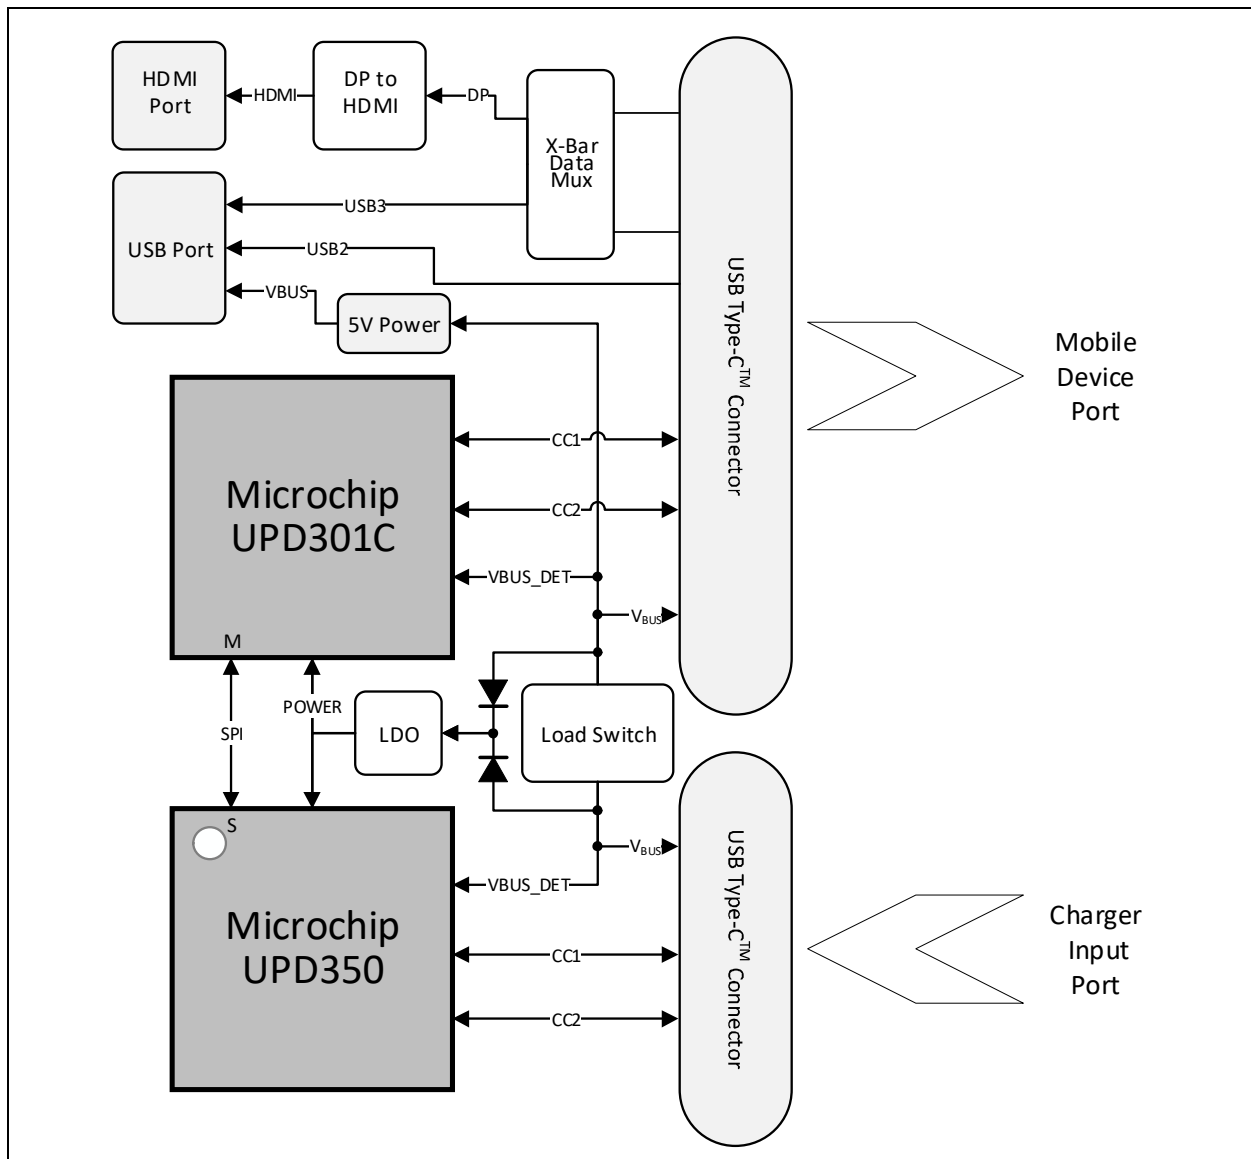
HDMI Port

HDMI

DP to HDMI

DP

X-Bar Data Mux

USB3

USB Port

USB2

VBUS

5V Power

USB Type-C$^{TM}$ Connector

Mobile Device Port

Microchip UPD301C

CC1

CC2

VBUS_DET

$V_{BUS}$

M

SPI

POWER

LDO

Load Switch

S

Microchip UPD350

$V_{BUS}$

VBUS_DET

CC1

CC2

USB Type-C$^{TM}$ Connector

Charger Input Port